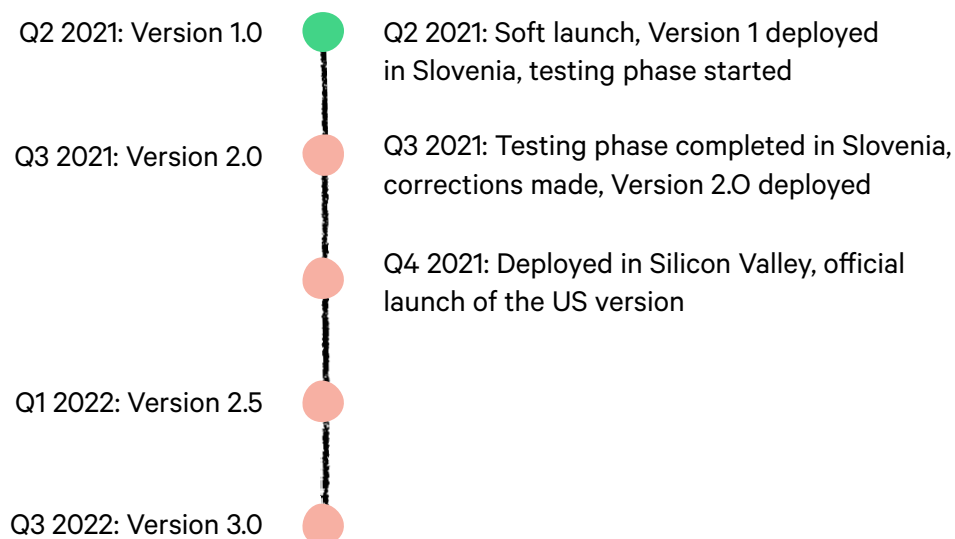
Q2 2021: Version 1.0

Q2 2021: Soft launch, Version 1 deployed in Slovenia, testing phase started

Q3 2021: Version 2.0

Q3 2021: Testing phase completed in Slovenia, corrections made, Version 2.O deployed

Q4 2021: Deployed in Silicon Valley, official launch of the US version

Q1 2022: Version 2.5

Q3 2022: Version 3.0